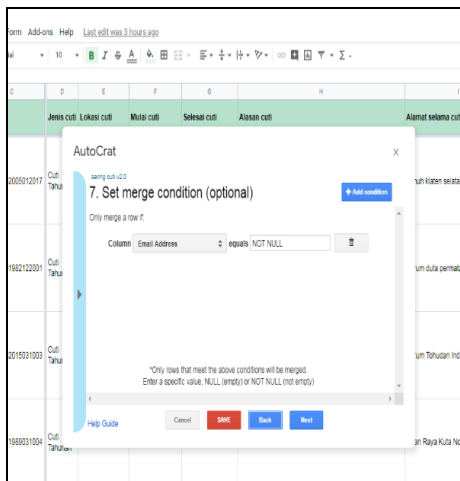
Form Add-ons Help Last edit was 3 hours ago

ial 10 B I S A

C D E F G H I

Jenis cuti Lokasi cuti Mulai cuti Selesai cuti Alasan cuti Alamat selama cut

2005012017 Cuti Tahu

1982122001 Cuti Tahu

2015031003 Cuti Tahu

1989031004 Cuti Tahunan

AutoCrat ×

sering cuti v2.0

7. Set merge condition (optional)

+ Add condition

Only merge a row if:

Column Email Address equals NOT NULL

*Only rows that meet the above conditions will be merged. Enter a specific value, NULL (empty) or NOT NULL (not empty)

Help Guide Cancel SAVE Back Next

uh klaten selata

rum duta permat

rum Tohudan Ind

an Raya Kuta No